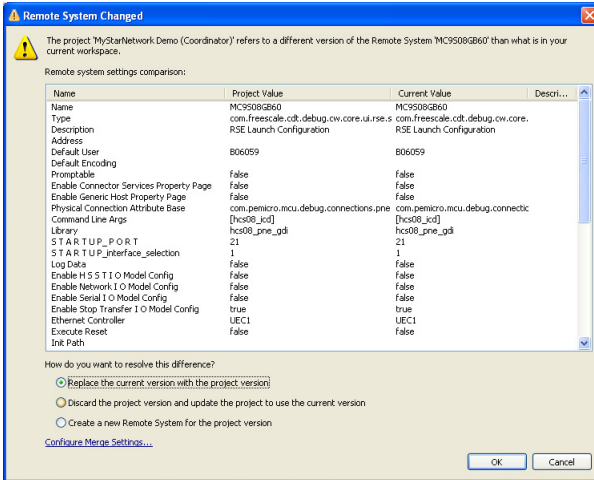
Remote System Changed

The project 'MyStarNetwork Demo (Coordinator)' refers to a different version of the Remote System 'MC9S08GB60' than what is in your current workspace.

Remote system settings comparison:

| Name | Project Value | Current Value | Descri... |
|---|---|---|---|
| Name | MC9S08GB60 | MC9S08GB60 | |
| Type | com.freescale.cdt.debug.cw.core.ui.rse.s | com.freescale.cdt.debug.cw.core. | |
| Description | RSE Launch Configuration | RSE Launch Configuration | |
| Address | | | |
| Default User | B06059 | B06059 | |
| Default Encoding | | | |
| Promptable | false | false | |
| Enable Connector Services Property Page | false | false | |
| Enable Generic Host Property Page | false | false | |
| Physical Connection Attribute Base | com.pemicro.mcu.debug.connections.pne | com.pemicro.mcu.debug.connectic | |
| Command Line Args | [hcs08_icd] | [hcs08_icd] | |
| Library | hcs08_pne_gdi | hcs08_pne_gdi | |
| S T A R T U P _PORT | 21 | 21 | |
| S T A R T U P _interface_selection | 1 | 1 | |
| Log Data | false | false | |
| Enable H S S T I O Model Config | false | false | |
| Enable Network I O Model Config | false | false | |
| Enable Serial I O Model Config | false | false | |
| Enable Stop Transfer I O Model Config | true | true | |
| Ethernet Controller | UEC1 | UEC1 | |
| Execute Reset | false | false | |
| Init Path | | | |

How do you want to resolve this difference?

Replace the current version with the project version

Discard the project version and update the project to use the current version

Create a new Remote System for the project version

Configure Merge Settings...

OK

Cancel